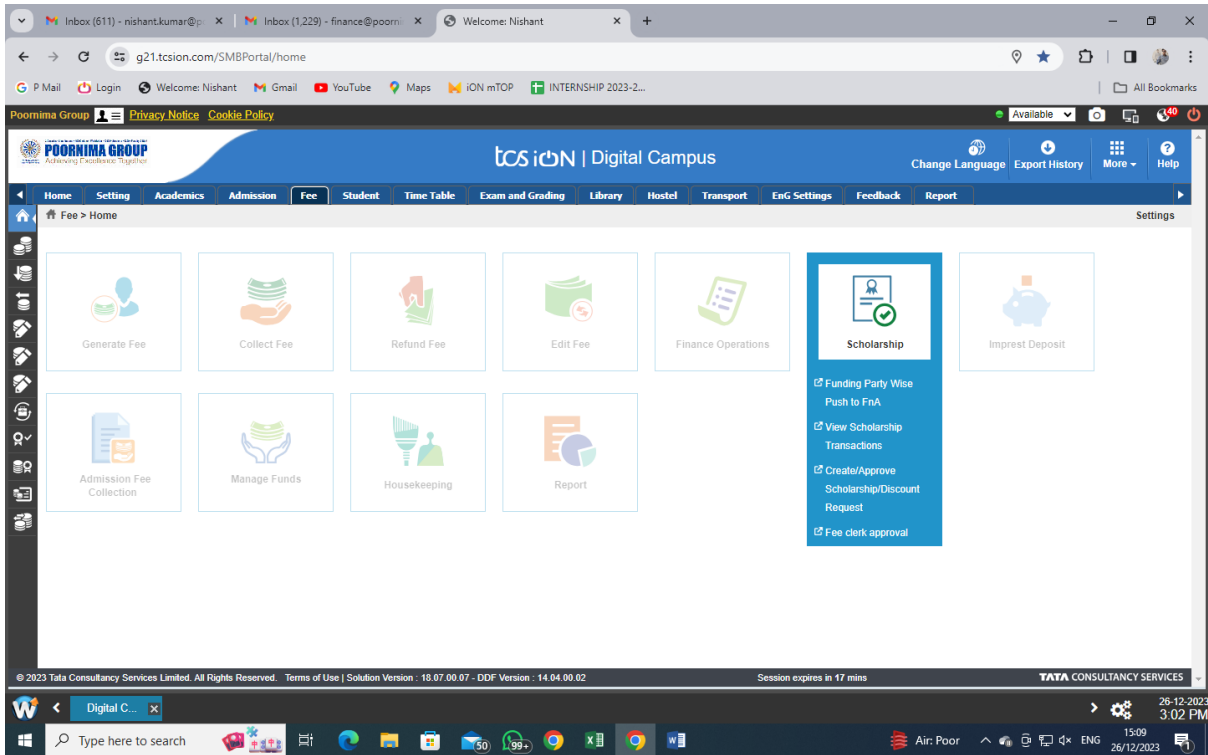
Inbox (611) - nishant.kumar@p | Inbox (1,229) - finance@poorni | Welcome: Nishant

g21.tcsion.com/SMBPortal/home

P Mail | Login | Welcome: Nishant | Gmail | YouTube | Maps | iON mTOP | INTERNSHIP 2023-2... | All Bookmarks

Poornima Group | Privacy Notice | Cookie Policy | Available

POORNIMA GROUP Achieving Excellence Together

tcs iON | Digital Campus

Change Language | Export History | More | Help

Home | Setting | Academics | Admission | Fee | Student | Time Table | Exam and Grading | Library | Hostel | Transport | EnG Settings | Feedback | Report

Fee > Home

Settings

Generate Fee

Collect Fee

Refund Fee

Edit Fee

Finance Operations

Scholarship

Funding Party Wise Push to FnA

View Scholarship Transactions

Create/Approve Scholarship/Discount Request

Fee clerk approval

Impreset Deposit

Admission Fee Collection

Manage Funds

Housekeeping

Report

© 2023 Tata Consultancy Services Limited. All Rights Reserved. Terms of Use | Solution Version : 18.07.00.07 - DDF Version : 14.04.00.02

Session expires in 17 mins

TATA CONSULTANCY SERVICES

Digital C...

26-12-2023 3:02 PM

Type here to search

50 99+

Air: Poor ENG 15:09 26/12/2023